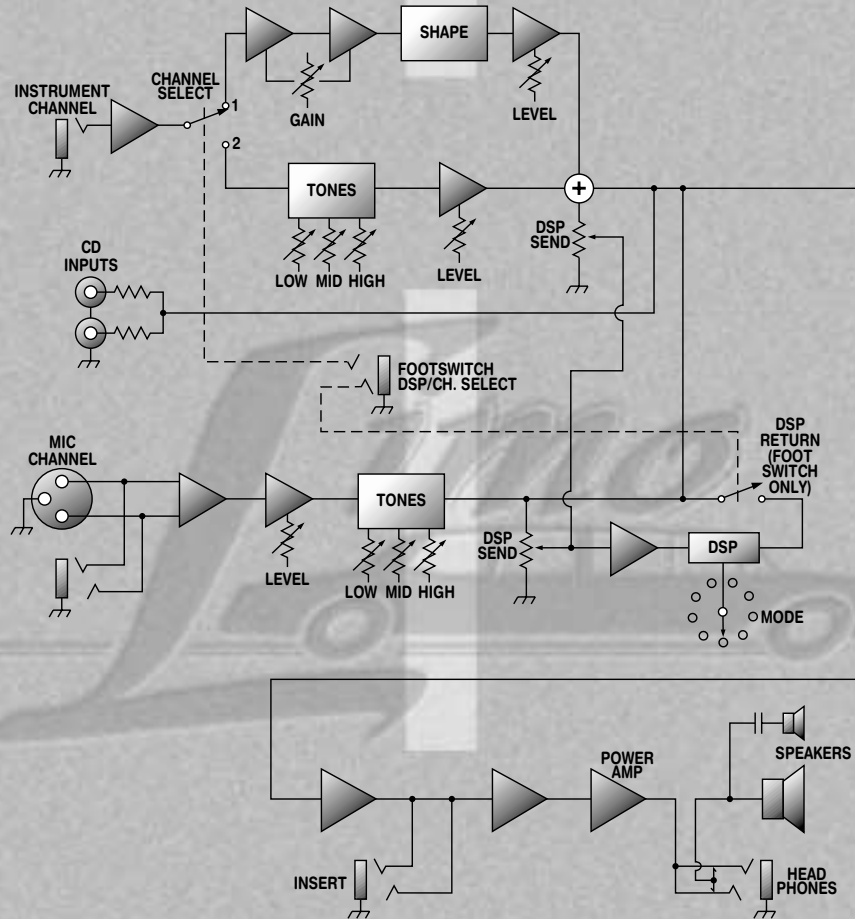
SHAPE

INSTRUMENT CHANNEL

CHANNEL SELECT

1

2

GAIN

LEVEL

TONES

+

LOW MID HIGH

LEVEL

DSP SEND

CD INPUTS

FOOTSWITCH DSP/CH. SELECT

MIC CHANNEL

DSP RETURN (FOOT SWITCH ONLY)

TONES

DSP SEND

DSP

LEVEL

LOW MID HIGH

MODE

POWER AMP

SPEAKERS

INSERT

HEAD PHONES